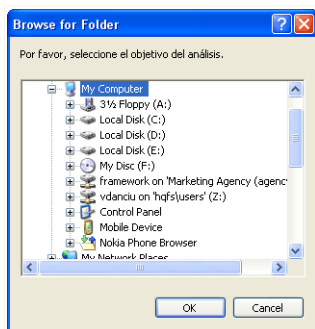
Browse for Folder

Por favor, seleccione el objetivo del análisis.

My Computer
3½ Floppy (A:)
Local Disk (C:)
Local Disk (D:)
Local Disk (E:)
My Disc (F:)
framework on 'Marketing Agency (agenc
vdanciu on 'hqfs\users' (Z:)
Control Panel
Mobile Device
Nokia Phone Browser
My Network Places

OK
Cancel